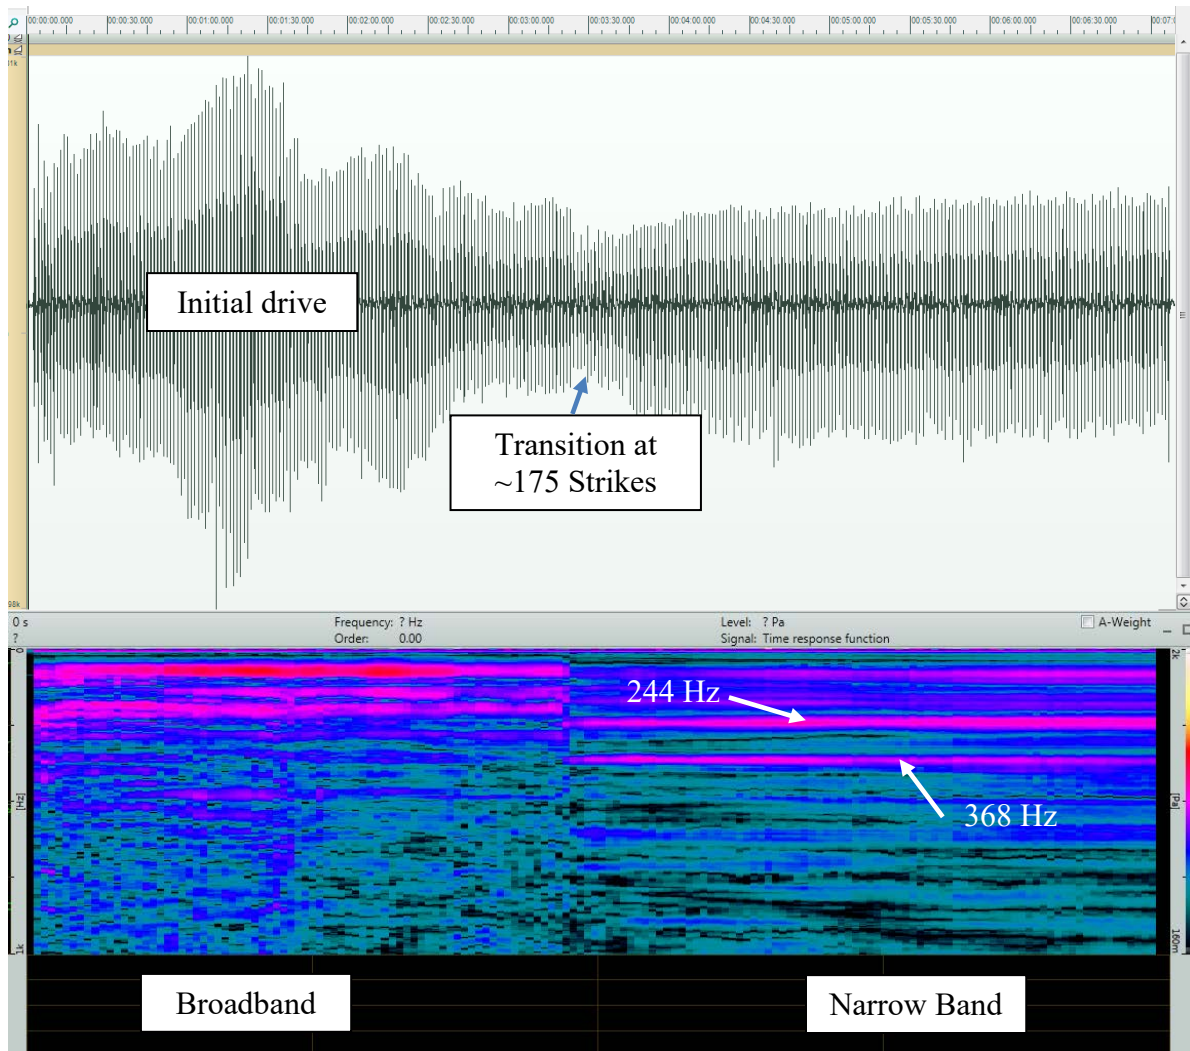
00:00:00.000 00:00:30.000 00:01:00.000 00:01:30.000 00:02:00.000 00:02:30.000 00:03:00.000 00:03:30.000 00:04:00.000 00:04:30.000 00:05:00.000 00:05:30.000 00:06:00.000 00:06:30.000 00:07:0

Initial drive

Transition at ~175 Strikes

0 s
?

Frequency: ? Hz
Order: 0.00

Level: ? Pa
Signal: Time response function

A-Weight

[Hz]

244 Hz

368 Hz

[Pa]

Broadband

Narrow Band